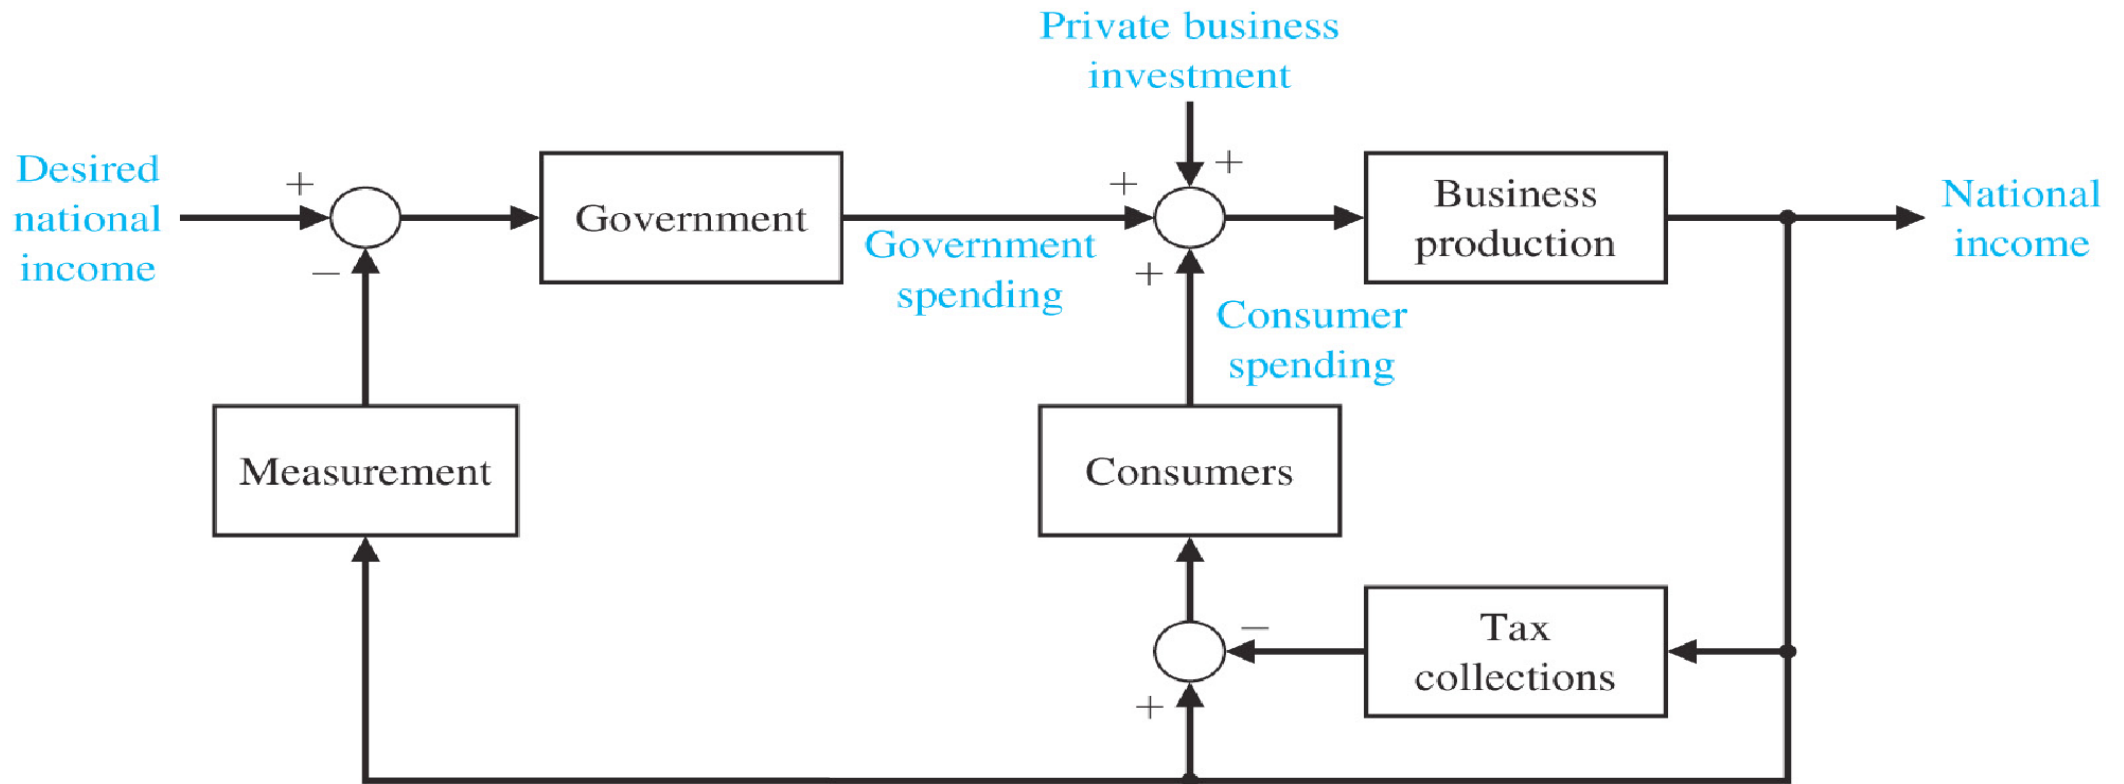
Private business investment

Desired national income

+

−

Government

Government spending

+

+

+

Business production

National income

Consumer spending

Measurement

Consumers

Tax collections

−

+